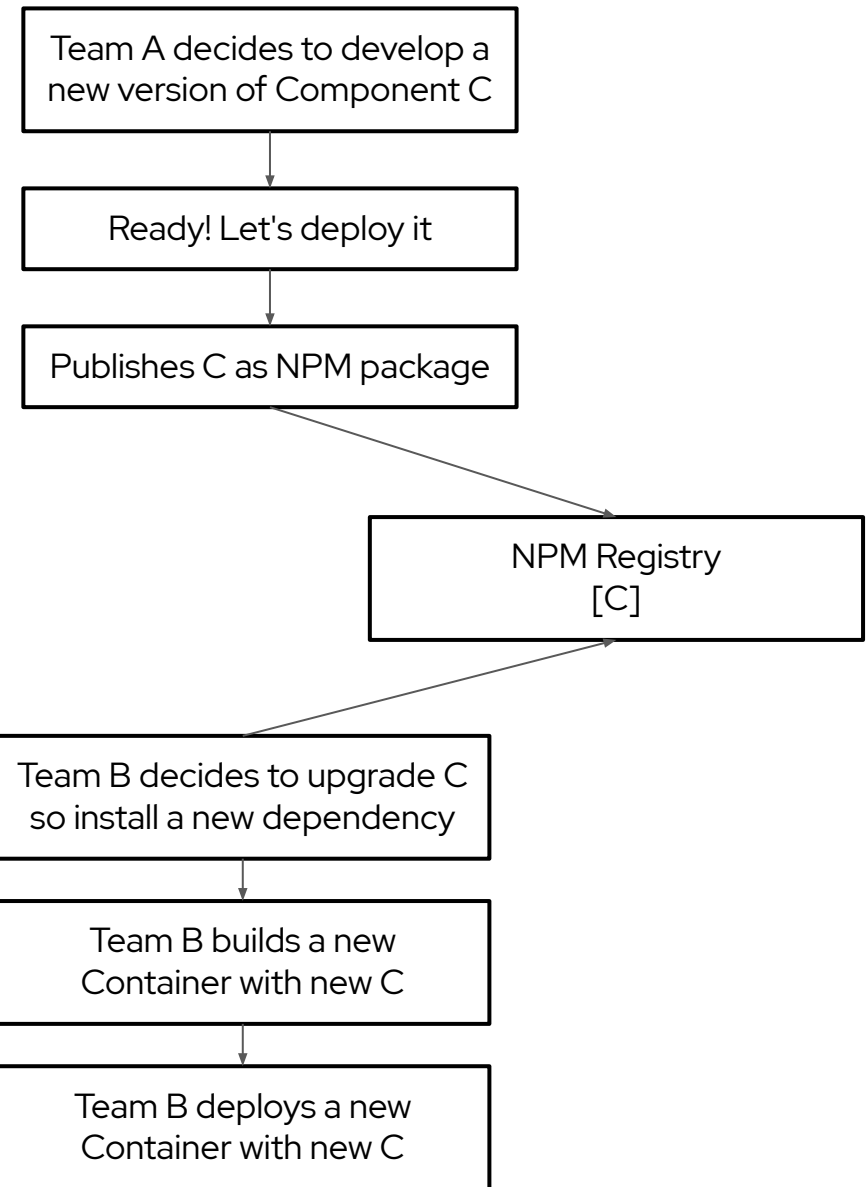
Team A decides to develop a new version of Component C

Ready! Let's deploy it

Publishes C as NPM package

NPM Registry
[C]

Team B decides to upgrade C so install a new dependency

Team B builds a new Container with new C

Team B deploys a new Container with new C